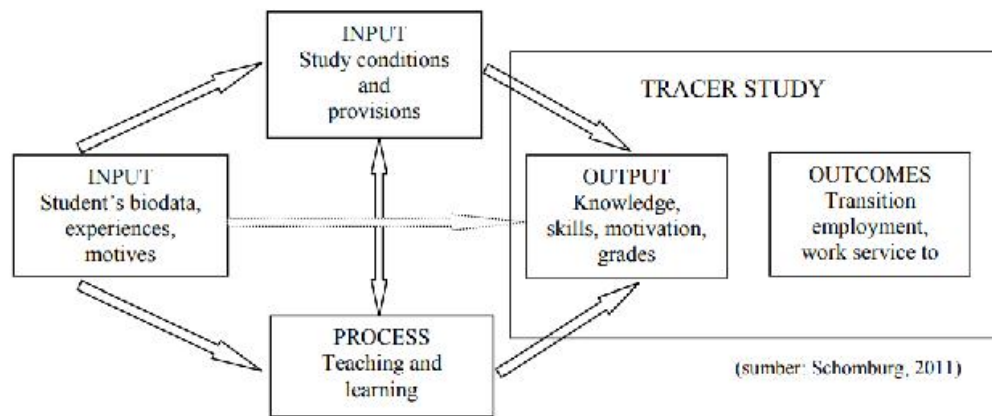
INPUT
Study conditions and provisions

TRACER STUDY

INPUT
Student's biodata, experiences, motives

OUTPUT
Knowledge, skills, motivation, grades

OUTCOMES
Transition employment, work service to

PROCESS
Teaching and learning

(sumber: Schomburg, 2011)